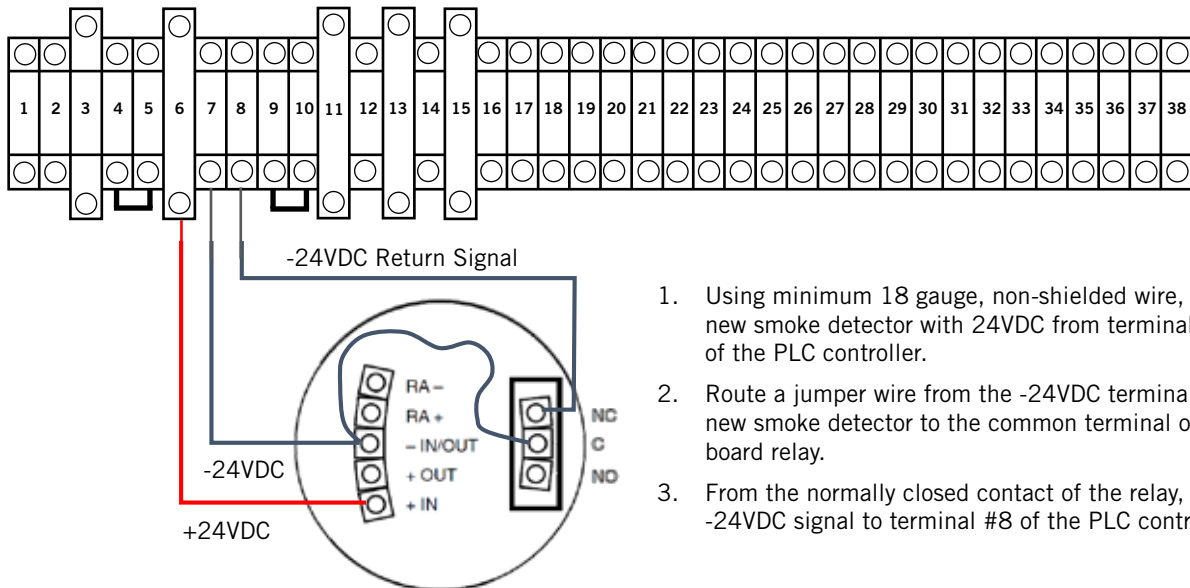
1 2 3 4 5 6 7 8 9 10 11 12 13 14 15 16 17 18 19 20 21 22 23 24 25 26 27 28 29 30 31 32 33 34 35 36 37 38

-24VDC Return Signal

RA –
RA +
– IN/OUT
+ OUT
+ IN

NC
C
NO

-24VDC

+24VDC

1. Using minimum 18 gauge, non-shielded wire, new smoke detector with 24VDC from terminal of the PLC controller.

2. Route a jumper wire from the -24VDC termina new smoke detector to the common terminal o board relay.

3. From the normally closed contact of the relay, -24VDC signal to terminal #8 of the PLC contr